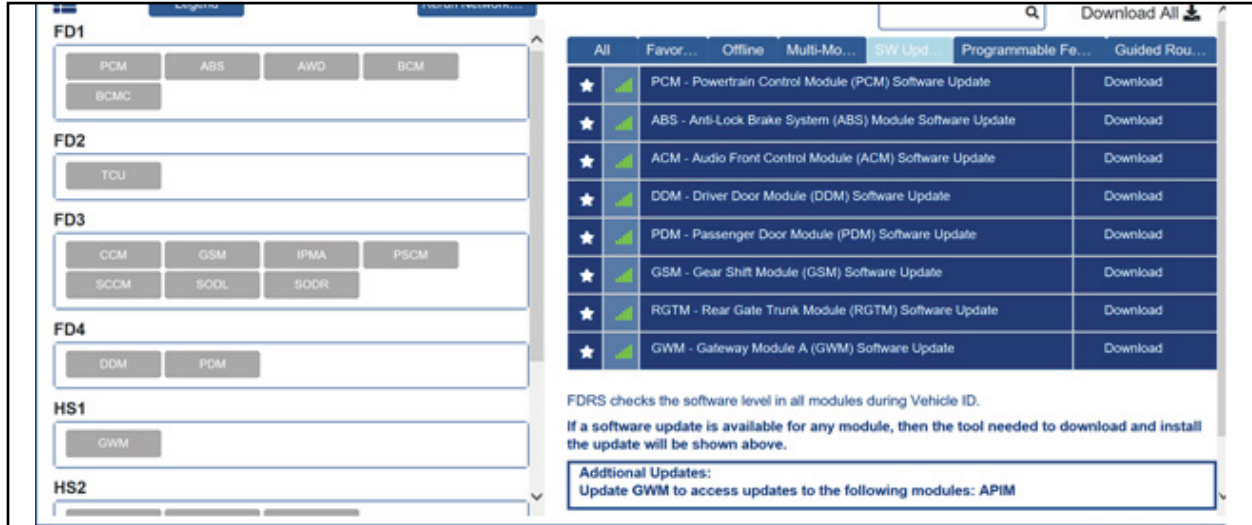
Legend

Rerun Network...

FD1

PCM ABS AWD BCM BCMC

FD2

TCU

FD3

CCM GSM IPMA PSCM SCCM SODL SODR

FD4

DDM PDM

HS1

GWM

HS2

Download All

| All | Favor... | Offline | Multi-Mo... | SW Upd... | Programmable Fe... | Guided Rou... |
|---|---|---|---|---|---|---|

| | | | |
|---|---|---|---|
| ★ | | PCM - Powertrain Control Module (PCM) Software Update | Download |
| ★ | | ABS - Anti-Lock Brake System (ABS) Module Software Update | Download |
| ★ | | ACM - Audio Front Control Module (ACM) Software Update | Download |
| ★ | | DDM - Driver Door Module (DDM) Software Update | Download |
| ★ | | PDM - Passenger Door Module (PDM) Software Update | Download |
| ★ | | GSM - Gear Shift Module (GSM) Software Update | Download |
| ★ | | RGTM - Rear Gate Trunk Module (RGTM) Software Update | Download |
| ★ | | GWM - Gateway Module A (GWM) Software Update | Download |

FDRS checks the software level in all modules during Vehicle ID.

If a software update is available for any module, then the tool needed to download and install the update will be shown above.

Addtional Updates:
Update GWM to access updates to the following modules: APIM